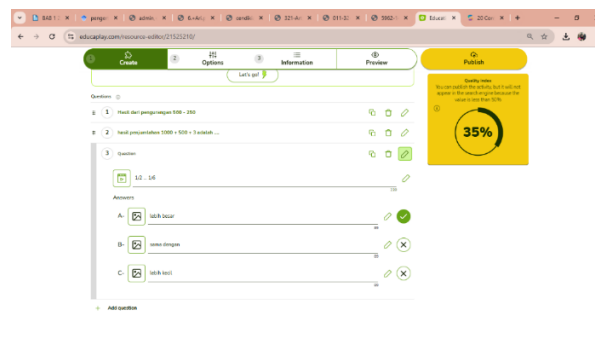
BAB 1 | pengu | admin | Evalu | sandik | 321-A | 311-3 | 3982 | Educa | 22 Co | +

educaplay.com/resource-editor/21525210/

1 Create | 2 Options | 3 Information | Preview | Publish

Let's go!

Quality index
You can publish the activity, but it will not appear in the search engine because the value is less than 50%.

35%

Questions

1 Hasil dari pengurangan 500 - 250

2 hasil penjumlahan 1000 + 500 + 3 adalah ...

3 Question

1/2 ... 1/6

Answers

A- lebih besar

B- sama dengan

C- lebih kecil

+ Add question